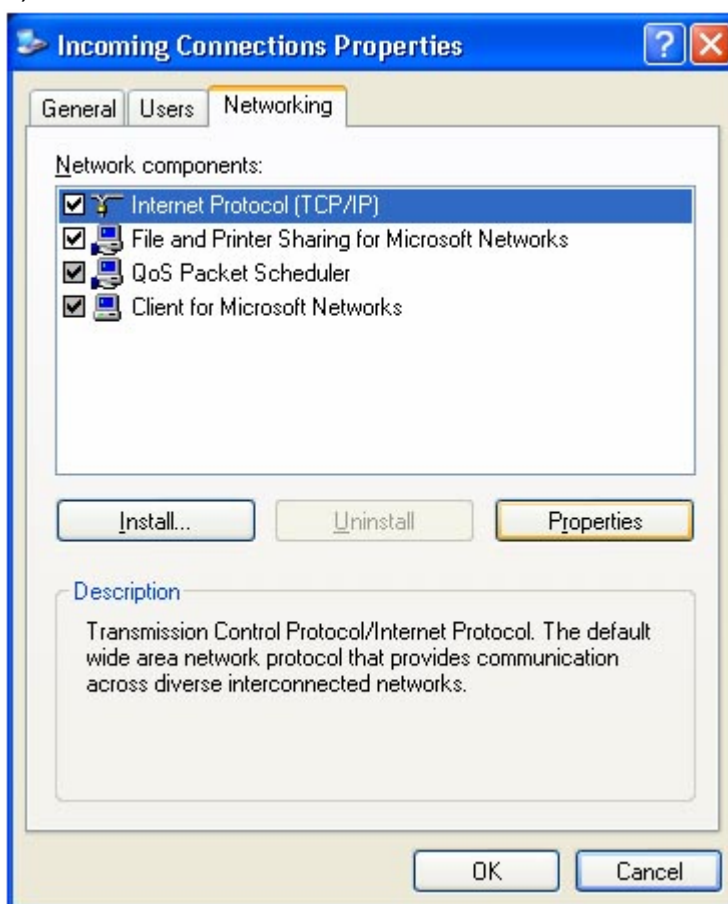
Incoming Connections Properties

General | Users | Networking

Network components:

Internet Protocol (TCP/IP)
File and Printer Sharing for Microsoft Networks
QoS Packet Scheduler
Client for Microsoft Networks

Install... | Uninstall | Properties

Description

Transmission Control Protocol/Internet Protocol. The default wide area network protocol that provides communication across diverse interconnected networks.

OK | Cancel